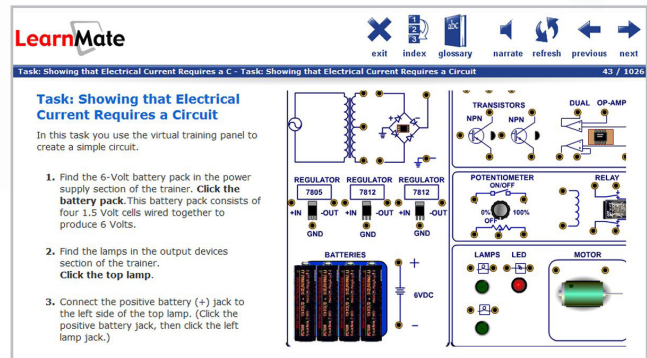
LearnMate

exit index glossary narrate refresh previous next

Task: Showing that Electrical Current Requires a C - Task: Showing that Electrical Current Requires a Circuit 43 / 1026

Task: Showing that Electrical Current Requires a Circuit

In this task you use the virtual training panel to create a simple circuit.

1. Find the 6-Volt battery pack in the power supply section of the trainer. Click the battery pack. This battery pack consists of four 1.5 Volt cells wired together to produce 6 Volts.

2. Find the lamps in the output devices section of the trainer. Click the top lamp.

3. Connect the positive battery (+) jack to the left side of the top lamp. (Click the positive battery jack, then click the left lamp jack.)

REGULATOR 7805
REGULATOR 7812
REGULATOR 7812
+IN -OUT
GND
+IN -OUT
GND
+IN -OUT
GND

BATTERIES
+
6VDC
-

TRANSISTORS
NPN NPN
DUAL OP-AMP

POTENTIOMETER ON/OFF
0% 100%
OFF
RELAY

LAMPS LED
MOTOR